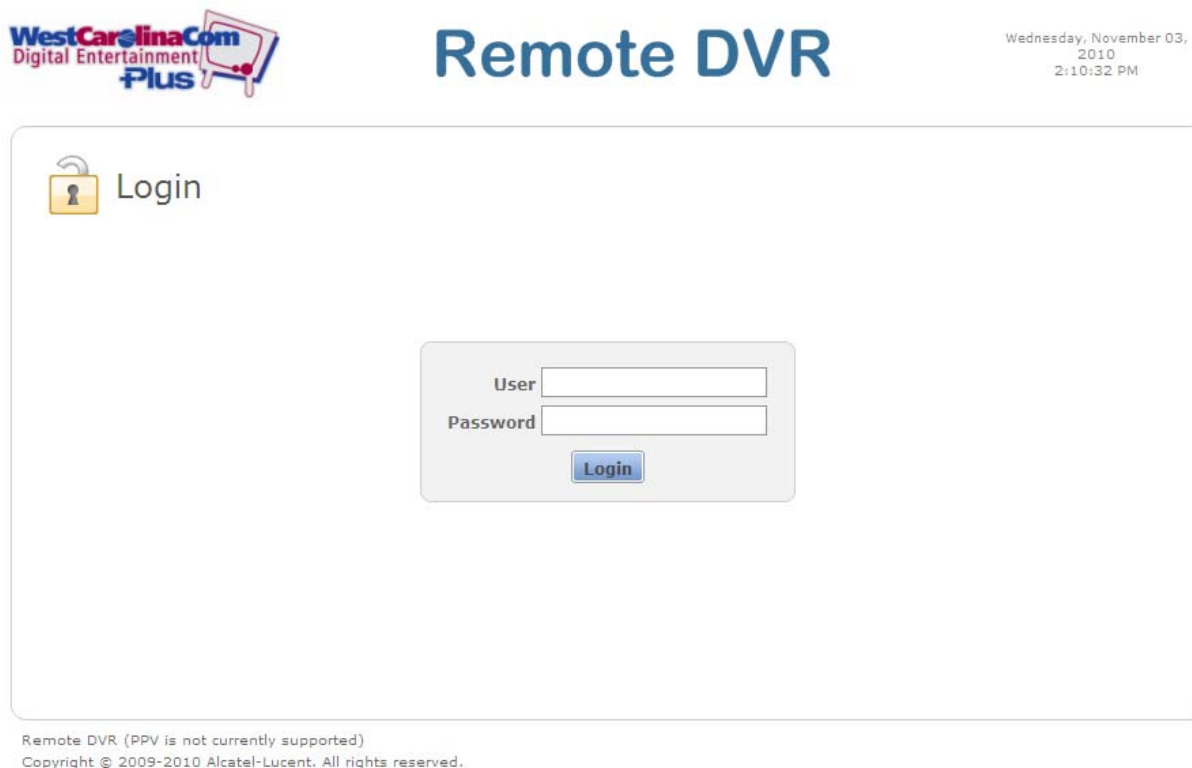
WestCarolinaCom
Digital Entertainment
Plus

Remote DVR

Wednesday, November 03, 2010
2:10:32 PM

Login

User
Password
Login

Remote DVR (PPV is not currently supported)
Copyright © 2009-2010 Alcatel-Lucent. All rights reserved.